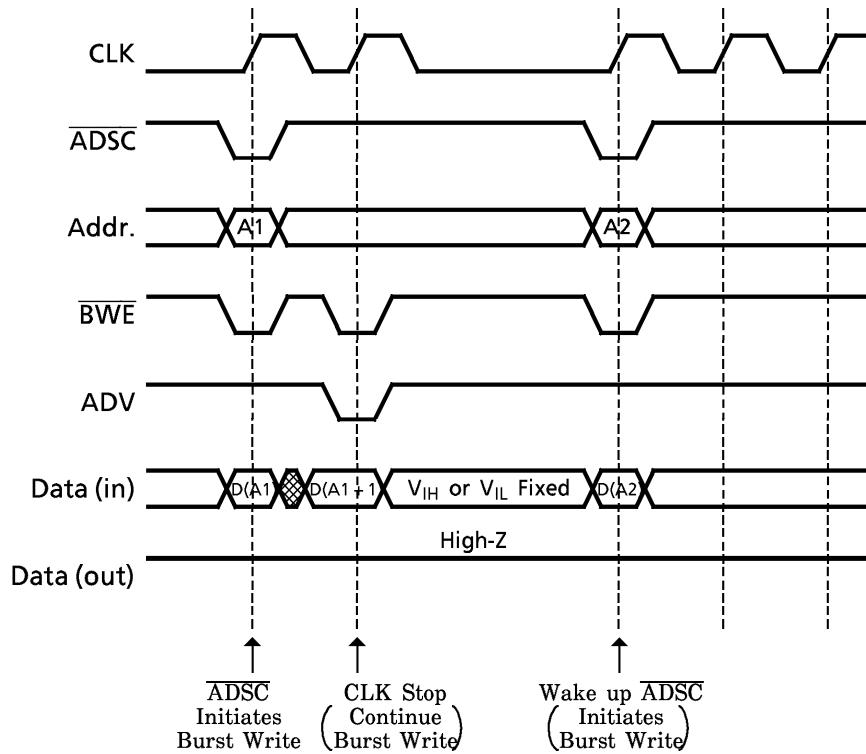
CLK

$\overline{ADSC}$

Addr.

A1

A2

$\overline{BWE}$

ADV

Data (in)

D(A1)

D(A1 + 1)

$V_{IH}$ or $V_{IL}$ Fixed

D(A2)

High-Z

Data (out)

$\overline{ADSC}$ Initiates Burst Write

CLK Stop (Continue Burst Write)

Wake up $\overline{ADSC}$ (Initiates Burst Write)